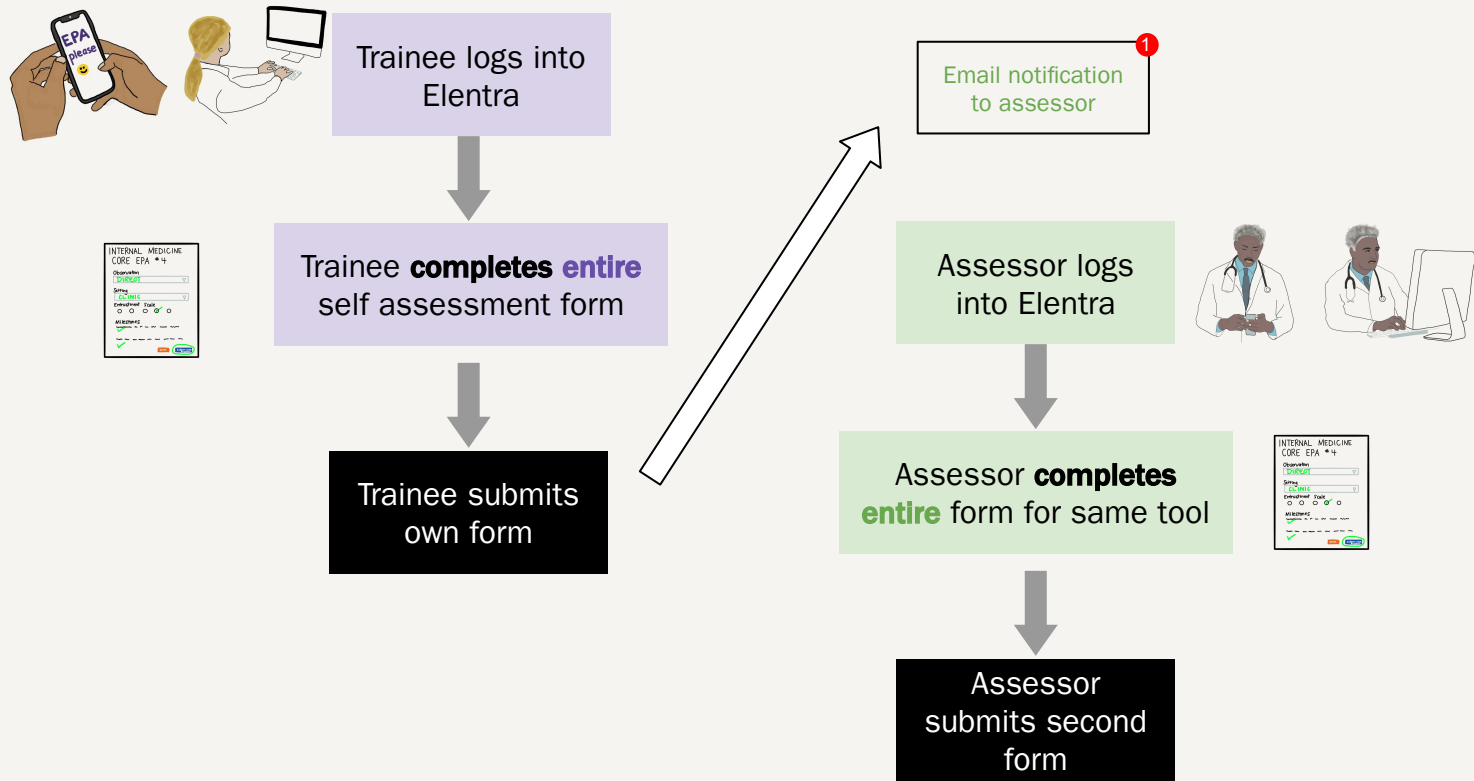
EPA please

Trainee logs into Elentra

INTERNAL MEDICINE CORE EPA #4
Observation
DIRECT
Setting
CLINIC
Entrustment Scale
Milestones

Trainee **completes** **entire** self assessment form

Trainee submits own form

1

Email notification to assessor

Assessor logs into Elentra

INTERNAL MEDICINE CORE EPA #4
Observation
DIRECT
Setting
CLINIC
Entrustment Scale
Milestones

Assessor **completes** **entire** form for same tool

Assessor submits second form